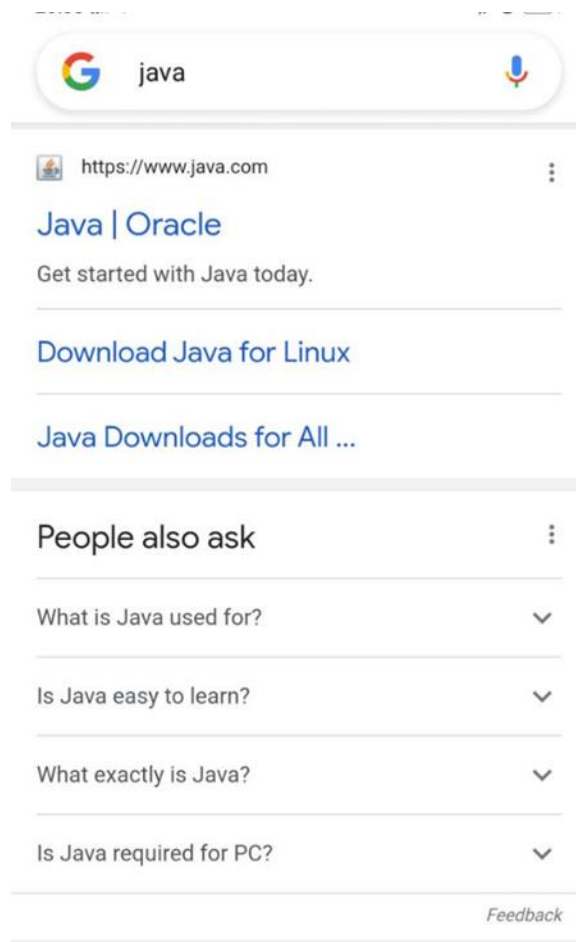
java

https://www.java.com

Java | Oracle

Get started with Java today.

Download Java for Linux

Java Downloads for All ...

People also ask

What is Java used for?

Is Java easy to learn?

What exactly is Java?

Is Java required for PC?

Feedback